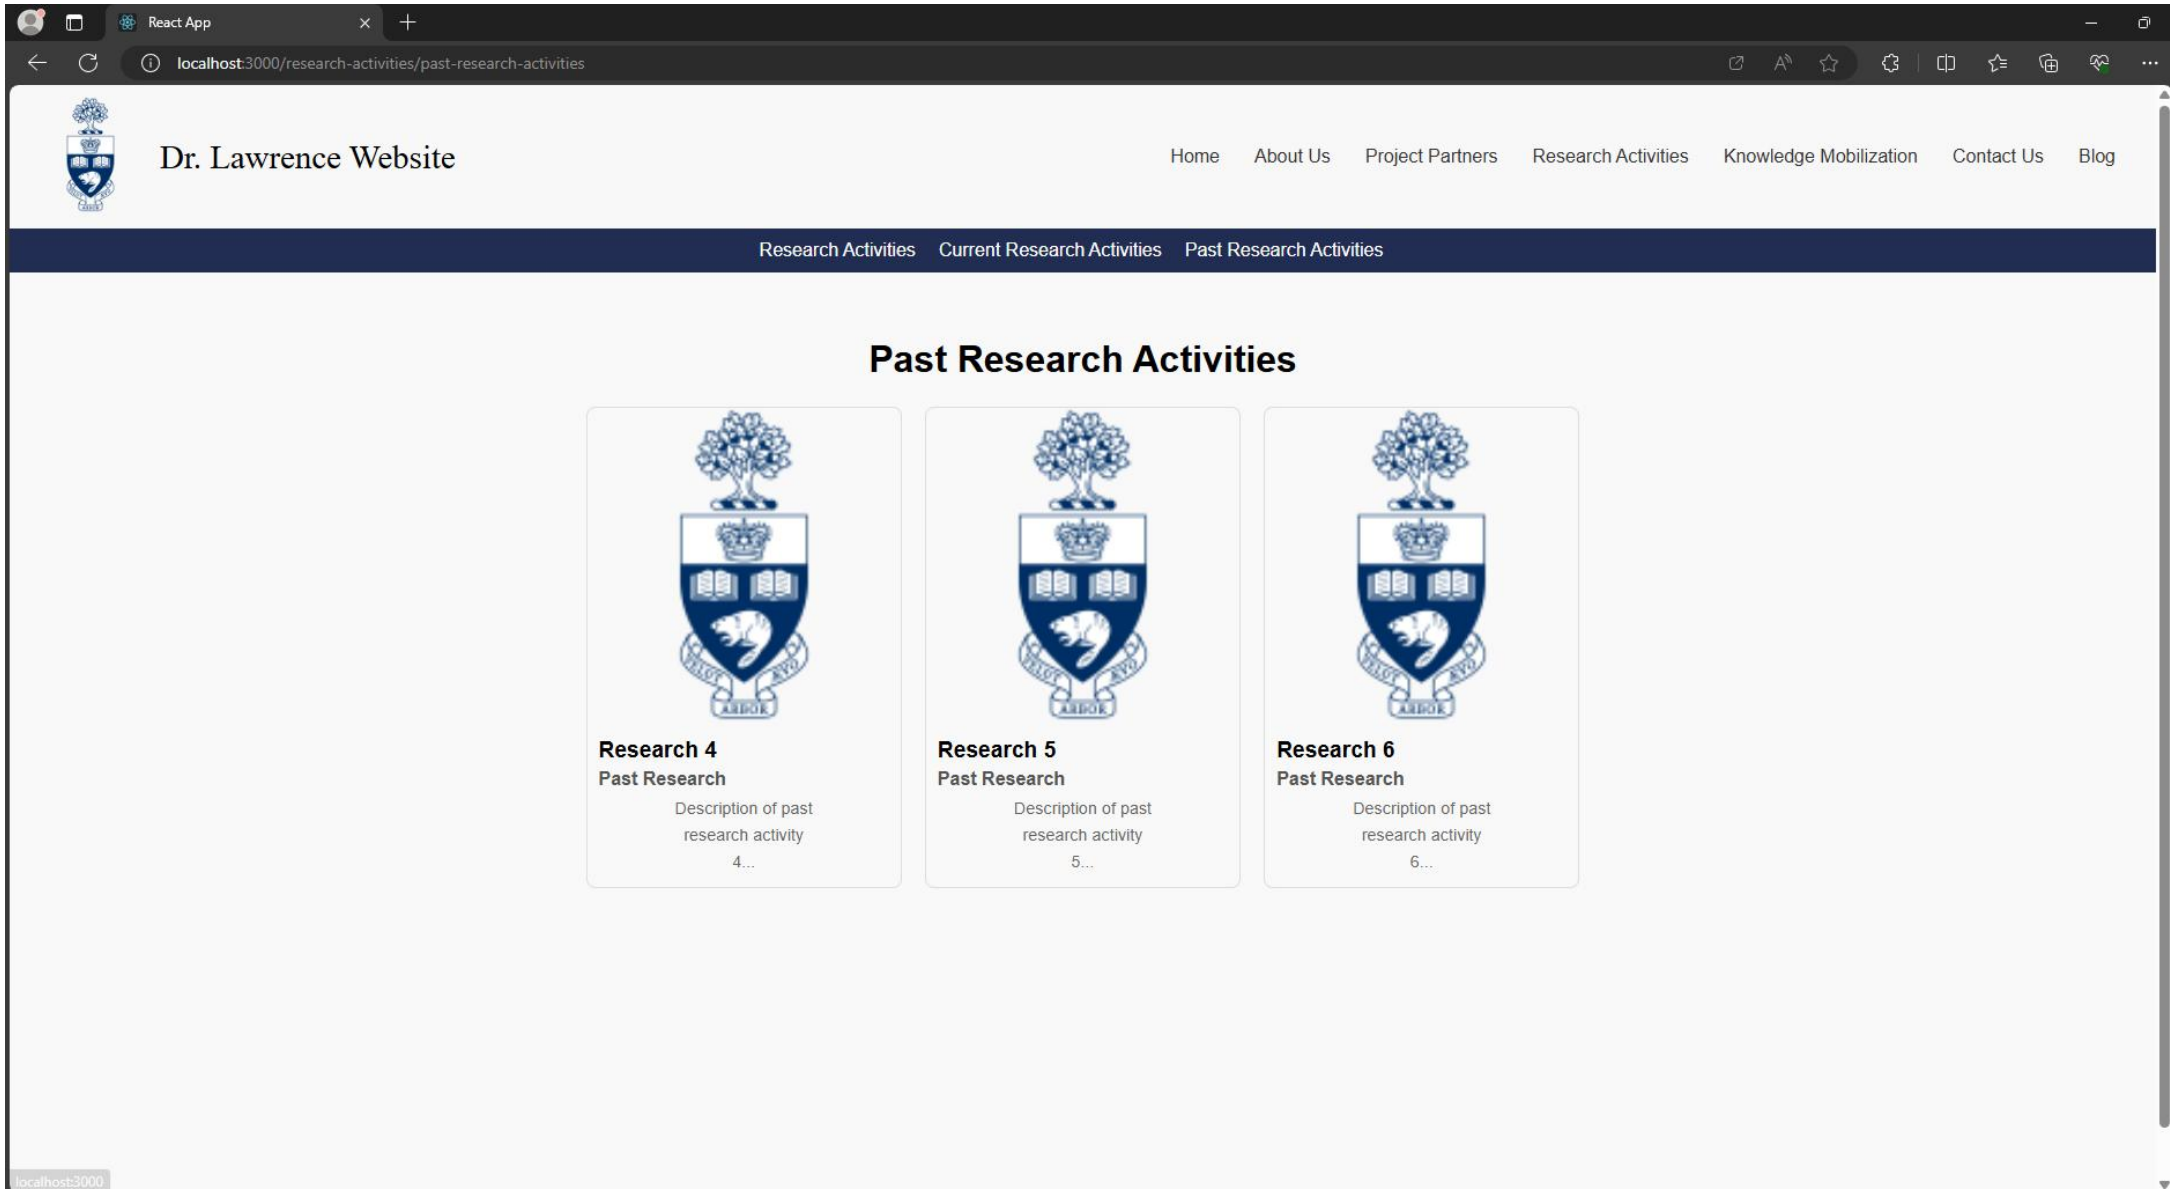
React App

localhost:3000/research-activities/past-research-activities

Dr. Lawrence Website

Home About Us Project Partners Research Activities Knowledge Mobilization Contact Us Blog

Research Activities Current Research Activities Past Research Activities

Past Research Activities

VELUT ARBOR AEVO

Research 4
Past Research
Description of past research activity 4...

VELUT ARBOR AEVO

Research 5
Past Research
Description of past research activity 5...

VELUT ARBOR AEVO

Research 6
Past Research
Description of past research activity 6...

localhost:3000